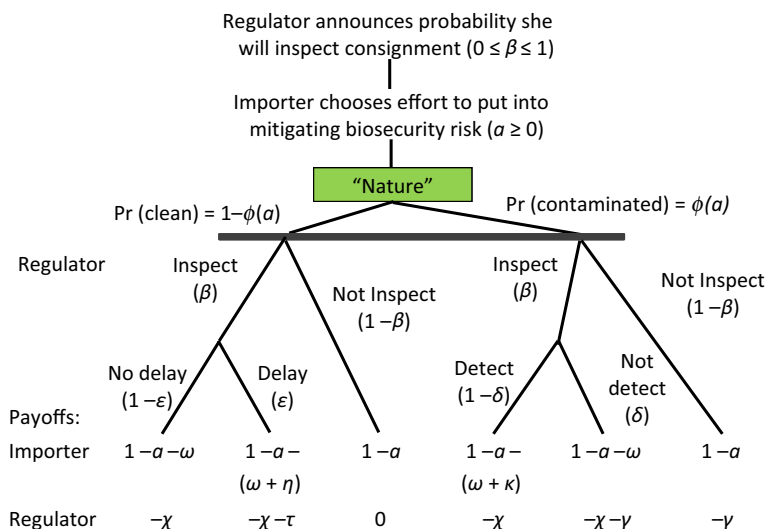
Regulator announces probability she will inspect consignment ($0 \leq \beta \leq 1$)

Importer chooses effort to put into mitigating biosecurity risk ($a \geq 0$)

"Nature"

Pr (clean) = $1-\phi(a)$

Pr (contaminated) = $\phi(a)$

Regulator

Inspect ($\beta$)

Not Inspect ($1-\beta$)

Inspect ($\beta$)

Not Inspect ($1-\beta$)

No delay ($1-\varepsilon$)

Delay ($\varepsilon$)

Detect ($1-\delta$)

Not detect ($\delta$)

Payoffs:

| | | | | | | |
|---|---|---|---|---|---|---|
| Importer | $1-a-\omega$ | $1-a-(\omega+\eta)$ | $1-a$ | $1-a-(\omega+\kappa)$ | $1-a-\omega$ | $1-a$ |
| Regulator | $-\chi$ | $-\chi-\tau$ | 0 | $-\chi$ | $-\chi-\gamma$ | $-\gamma$ |